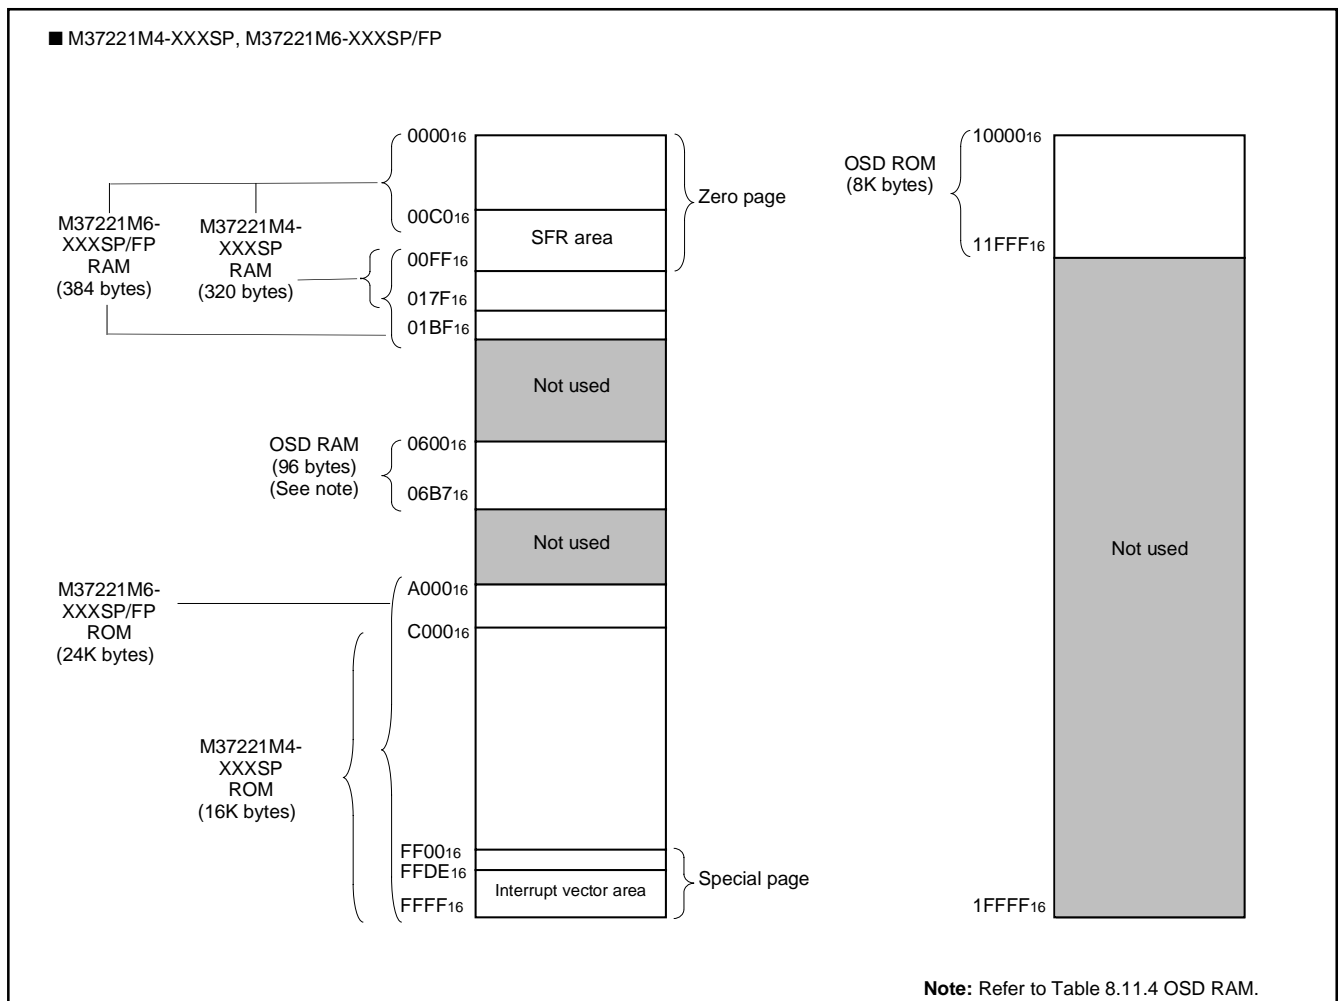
■ M37221M4-XXXSP, M37221M6-XXXSP/FP

$0000_{16}$
$00C0_{16}$
$00FF_{16}$
$017F_{16}$
$01BF_{16}$

Zero page

SFR area

M37221M6-XXXSP/FP RAM (384 bytes)

M37221M4-XXXSP RAM (320 bytes)

Not used

OSD RAM (96 bytes) (See note)

$0600_{16}$
$06B7_{16}$

Not used

M37221M6-XXXSP/FP ROM (24K bytes)

$A000_{16}$
$C000_{16}$

M37221M4-XXXSP ROM (16K bytes)

$FF00_{16}$
$FFDE_{16}$
$FFFF_{16}$

Interrupt vector area

Special page

OSD ROM (8K bytes)

$10000_{16}$
$11FFF_{16}$

Not used

$1FFFF_{16}$

**Note:** Refer to Table 8.11.4 OSD RAM.